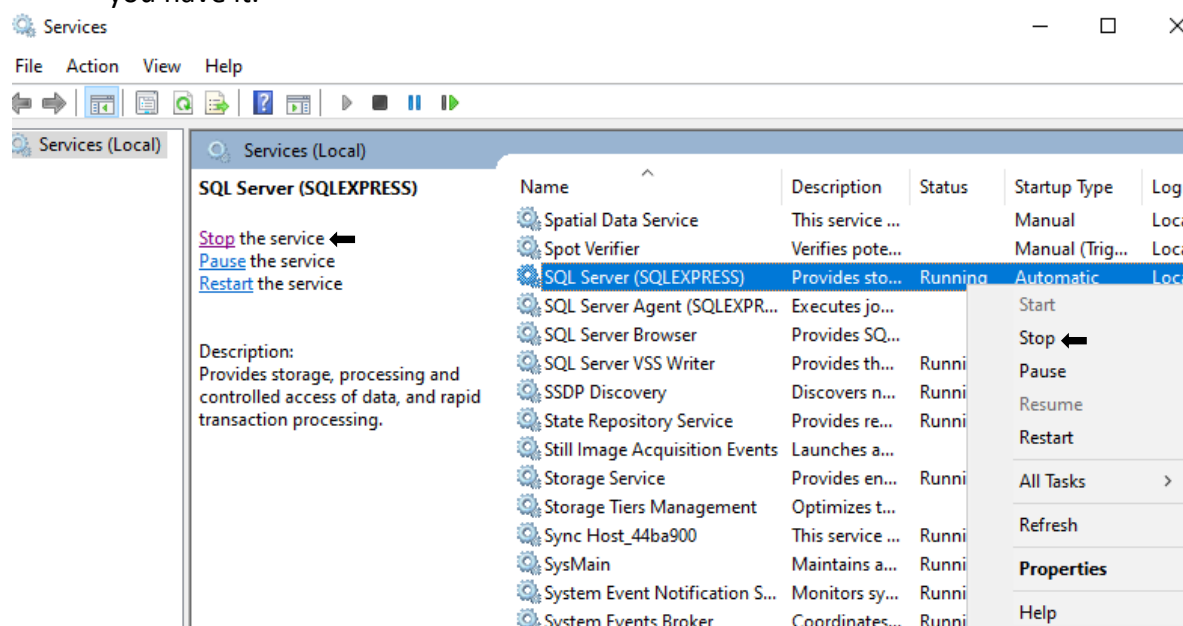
you have it.

Services

File Action View Help

Services (Local)

Services (Local)

SQL Server (SQLEXPRESS)

Stop the service
Pause the service
Restart the service

Description:
Provides storage, processing and controlled access of data, and rapid transaction processing.

| Name | Description | Status | Startup Type | Log |
|---|---|---|---|---|
| Spatial Data Service | This service ... | | Manual | Loca |
| Spot Verifier | Verifies pote... | | Manual (Trig... | Loca |
| SQL Server (SQLEXPRESS) | Provides sto... | Running | Automatic | Loca |
| SQL Server Agent (SQLEXPR... | Executes jo... | | | |
| SQL Server Browser | Provides SQ... | | | |
| SQL Server VSS Writer | Provides th... | Runni | | |
| SSDP Discovery | Discovers n... | Runni | | |
| State Repository Service | Provides re... | Runni | | |
| Still Image Acquisition Events | Launches a... | | | |
| Storage Service | Provides en... | Runni | | |
| Storage Tiers Management | Optimizes t... | | | |
| Sync Host_44ba900 | This service ... | Runni | | |
| SysMain | Maintains a... | Runni | | |
| System Event Notification S... | Monitors sy... | Runni | | |
| System Events Broker | Coordinates... | Runni | | |

Start
Stop
Pause
Resume
Restart
All Tasks >
Refresh
Properties
Help